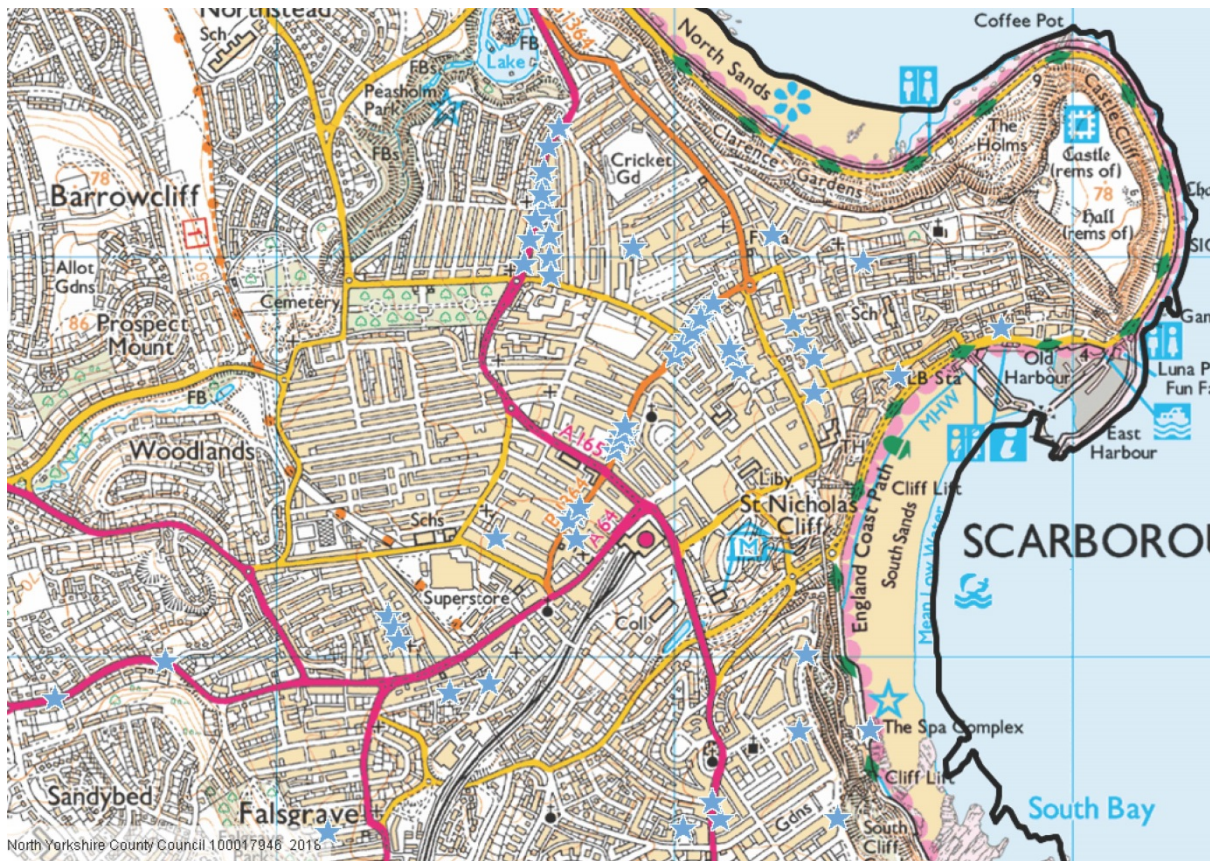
Northstead
Sch
FB
Lake
A1364
North Sands
Coffee Pot
FBs
Peasholm Park
Cricket Gd
Clarence Gardens
The Holms
Castle (rems of)
Castle Cliff
78
Hall (rems of)
Barrowcliff
78
FBs
Allot Gdns
Cemetery
86
Prospect Mount
Sch
Old Harbour
Luna P
Fun F
LB Sta
FB
Woodlands
A165
MHW
East Harbour
TH
Liby
Cliff Lift
B1364
A164
St Nicholas Cliff
Schs
England Coast Path
South Sands
SCARBOROU
Mean Low Water
Superstore
Coll
The Spa Complex
Cliff Lift
Sandybed
Falsgrave
Gdns
South Cliff
South Bay
North Yorkshire County Council 100017946 2016